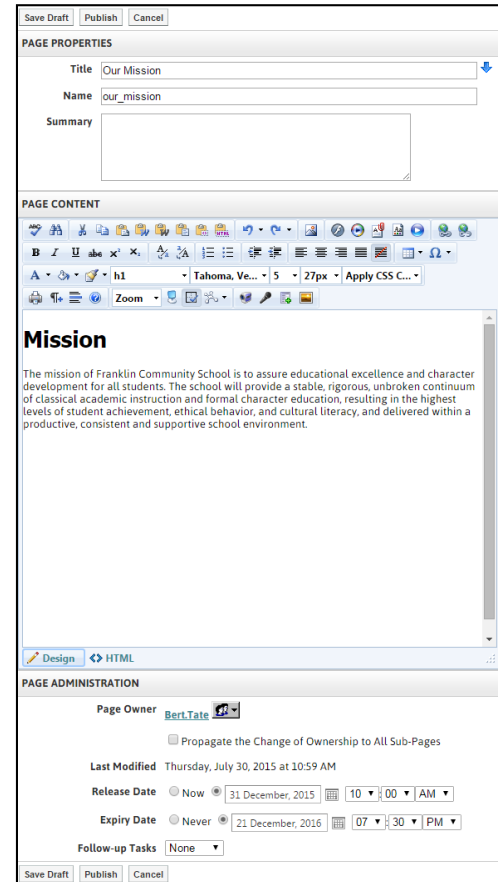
Save Draft Publish Cancel

PAGE PROPERTIES

Title Our Mission

Name our_mission

Summary

PAGE CONTENT

h1 Tahoma, Ve... 5 27px Apply CSS C...

Zoom

# Mission

The mission of Franklin Community School is to assure educational excellence and character development for all students. The school will provide a stable, rigorous, unbroken continuum of classical academic instruction and formal character education, resulting in the highest levels of student achievement, ethical behavior, and cultural literacy, and delivered within a productive, consistent and supportive school environment.

Design HTML

PAGE ADMINISTRATION

Page Owner Bert.Tate

Propagate the Change of Ownership to All Sub-Pages

Last Modified Thursday, July 30, 2015 at 10:59 AM

Release Date Now 31 December, 2015 10 : 00 AM

Expiry Date Never 21 December, 2016 07 : 30 PM

Follow-up Tasks None

Save Draft Publish Cancel